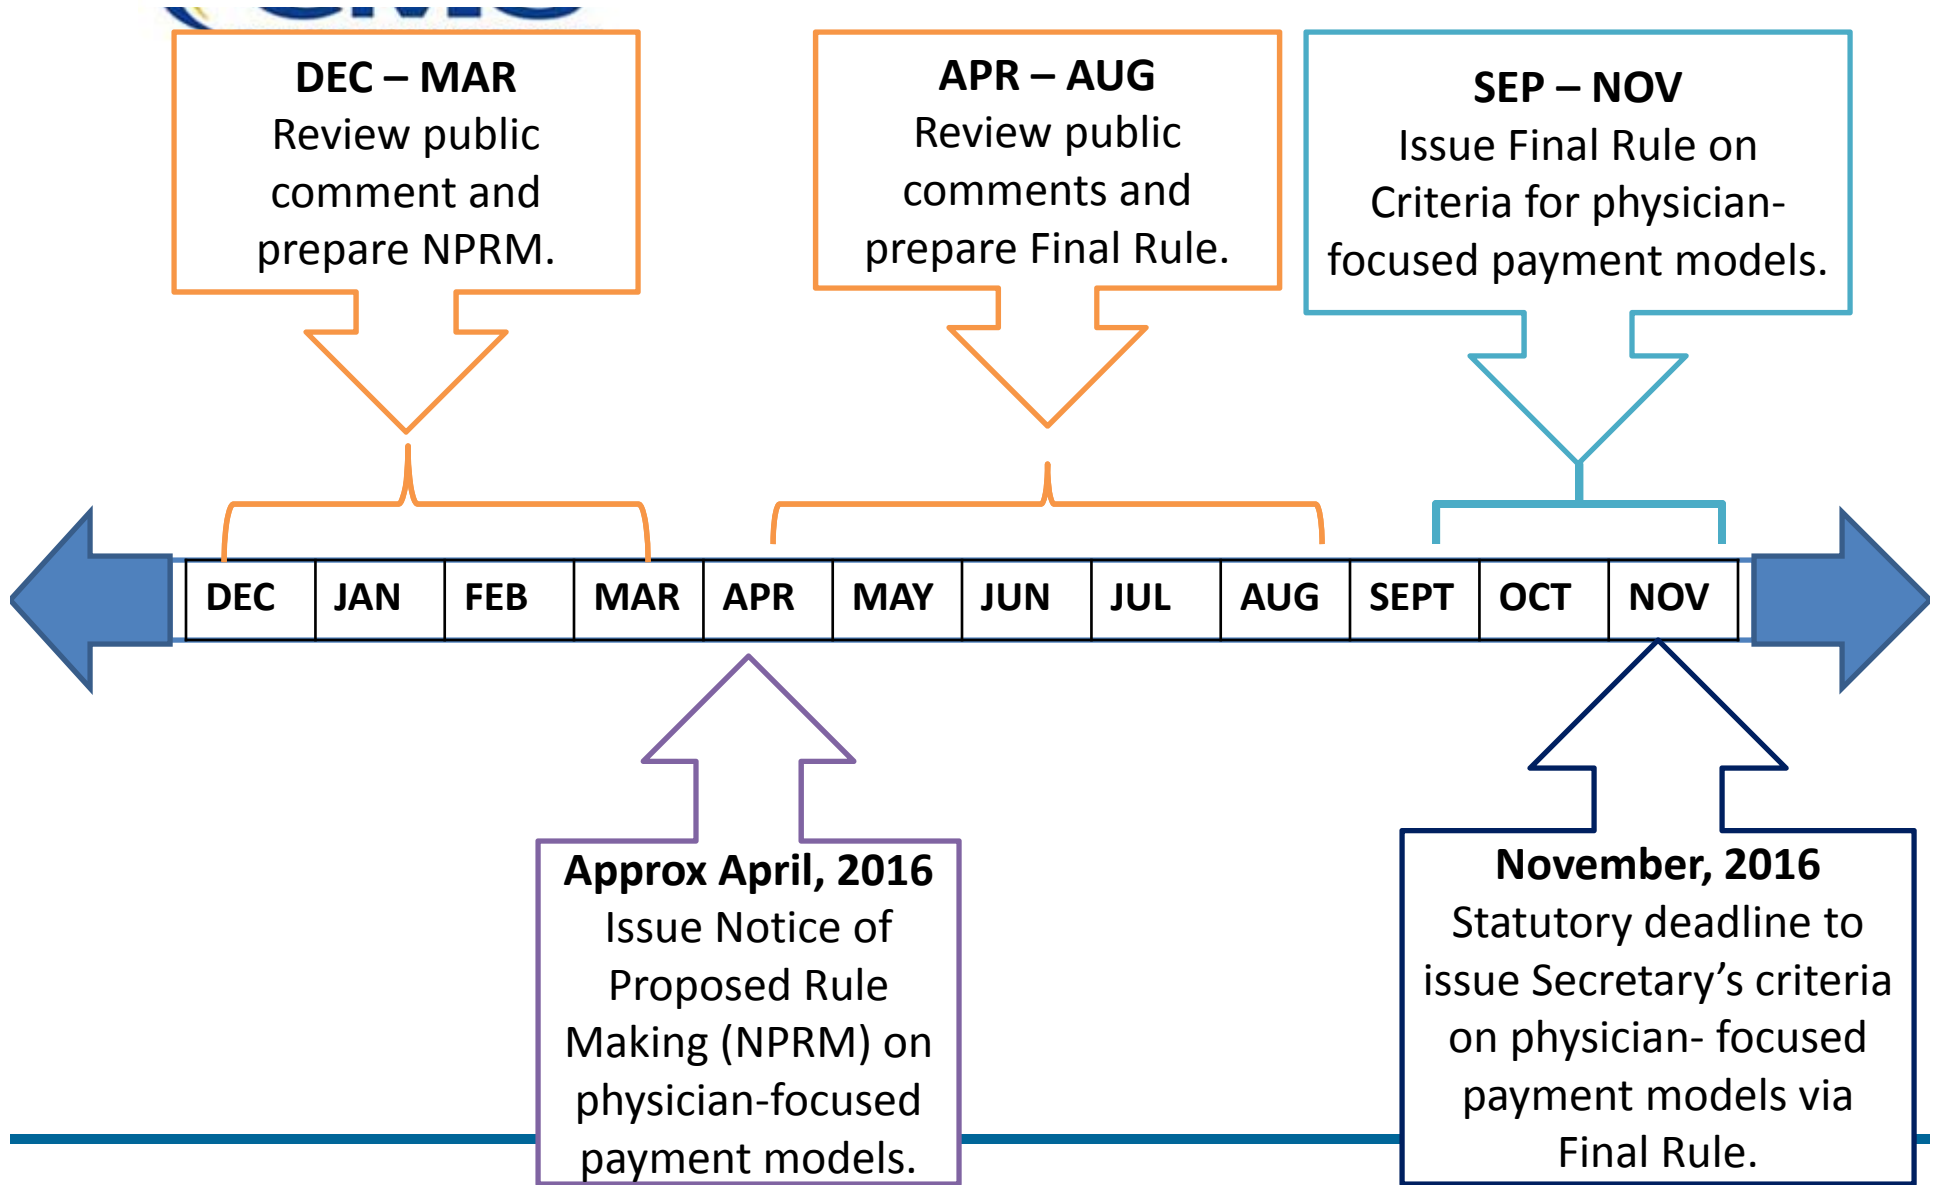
DEC – MAR
Review public comment and prepare NPRM.

APR – AUG
Review public comments and prepare Final Rule.

SEP – NOV
Issue Final Rule on Criteria for physician-focused payment models.

| DEC | JAN | FEB | MAR | APR | MAY | JUN | JUL | AUG | SEPT | OCT | NOV |
|---|---|---|---|---|---|---|---|---|---|---|---|

Approx April, 2016
Issue Notice of Proposed Rule Making (NPRM) on physician-focused payment models.

November, 2016
Statutory deadline to issue Secretary's criteria on physician- focused payment models via Final Rule.